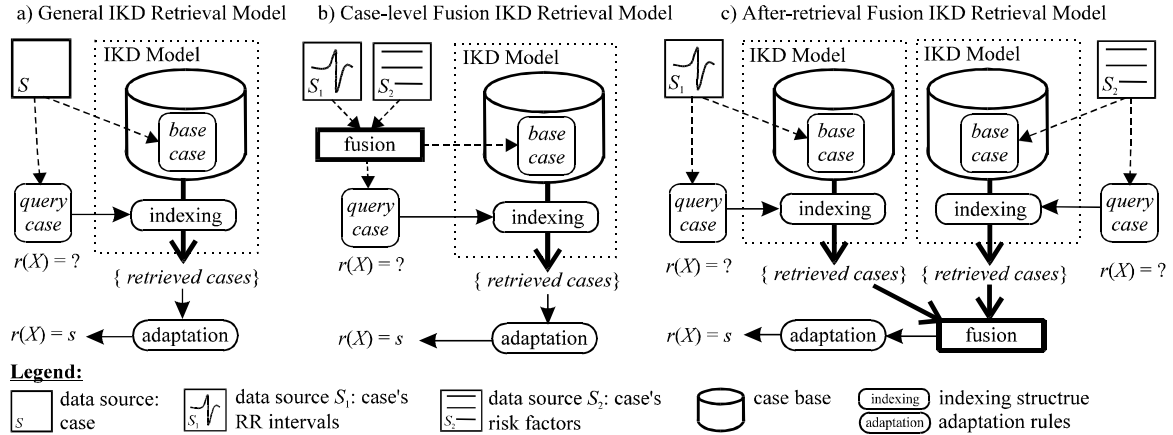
a) General IKD Retrieval Model

IKD Model

$S$

base case

query case

indexing

$r(X) = ?$

{ retrieved cases }

$r(X) = s$

adaptation

b) Case-level Fusion IKD Retrieval Model

$S_1$

$S_2$

IKD Model

base case

fusion

query case

indexing

$r(X) = ?$

{ retrieved cases }

$r(X) = s$

adaptation

c) After-retrieval Fusion IKD Retrieval Model

$S_1$

IKD Model

base case

IKD Model

base case

$S_2$

query case

indexing

indexing

query case

$r(X) = ?$

{ retrieved cases }

{ retrieved cases }

$r(X) = ?$

$r(X) = s$

adaptation

fusion

Legend:

$S$ data source: case

$S_1$ data source $S_1$: case's RR intervals

$S_2$ data source $S_2$: case's risk factors

case base

indexing indexing structrue

adaptation adaptation rules